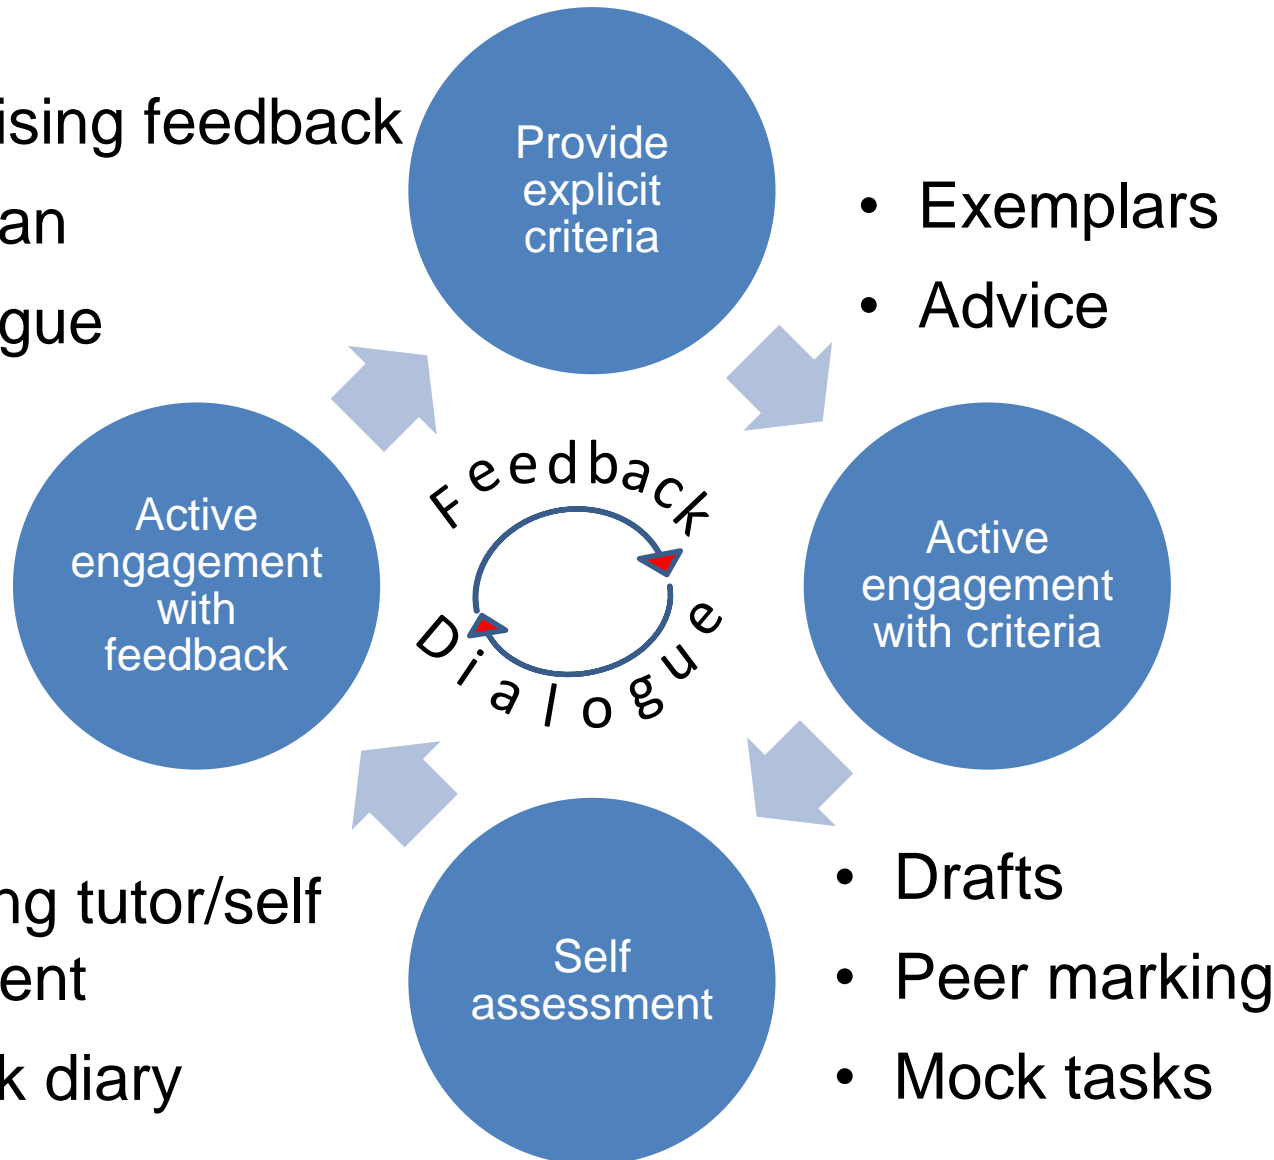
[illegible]ising feedback
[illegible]an
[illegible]gue

Provide explicit criteria

• Exemplars
• Advice

Feedback

Dialogue

Active engagement with feedback

Active engagement with criteria

Self assessment

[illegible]ng tutor/self
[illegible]ent
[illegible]k diary

• Drafts
• Peer marking
• Mock tasks